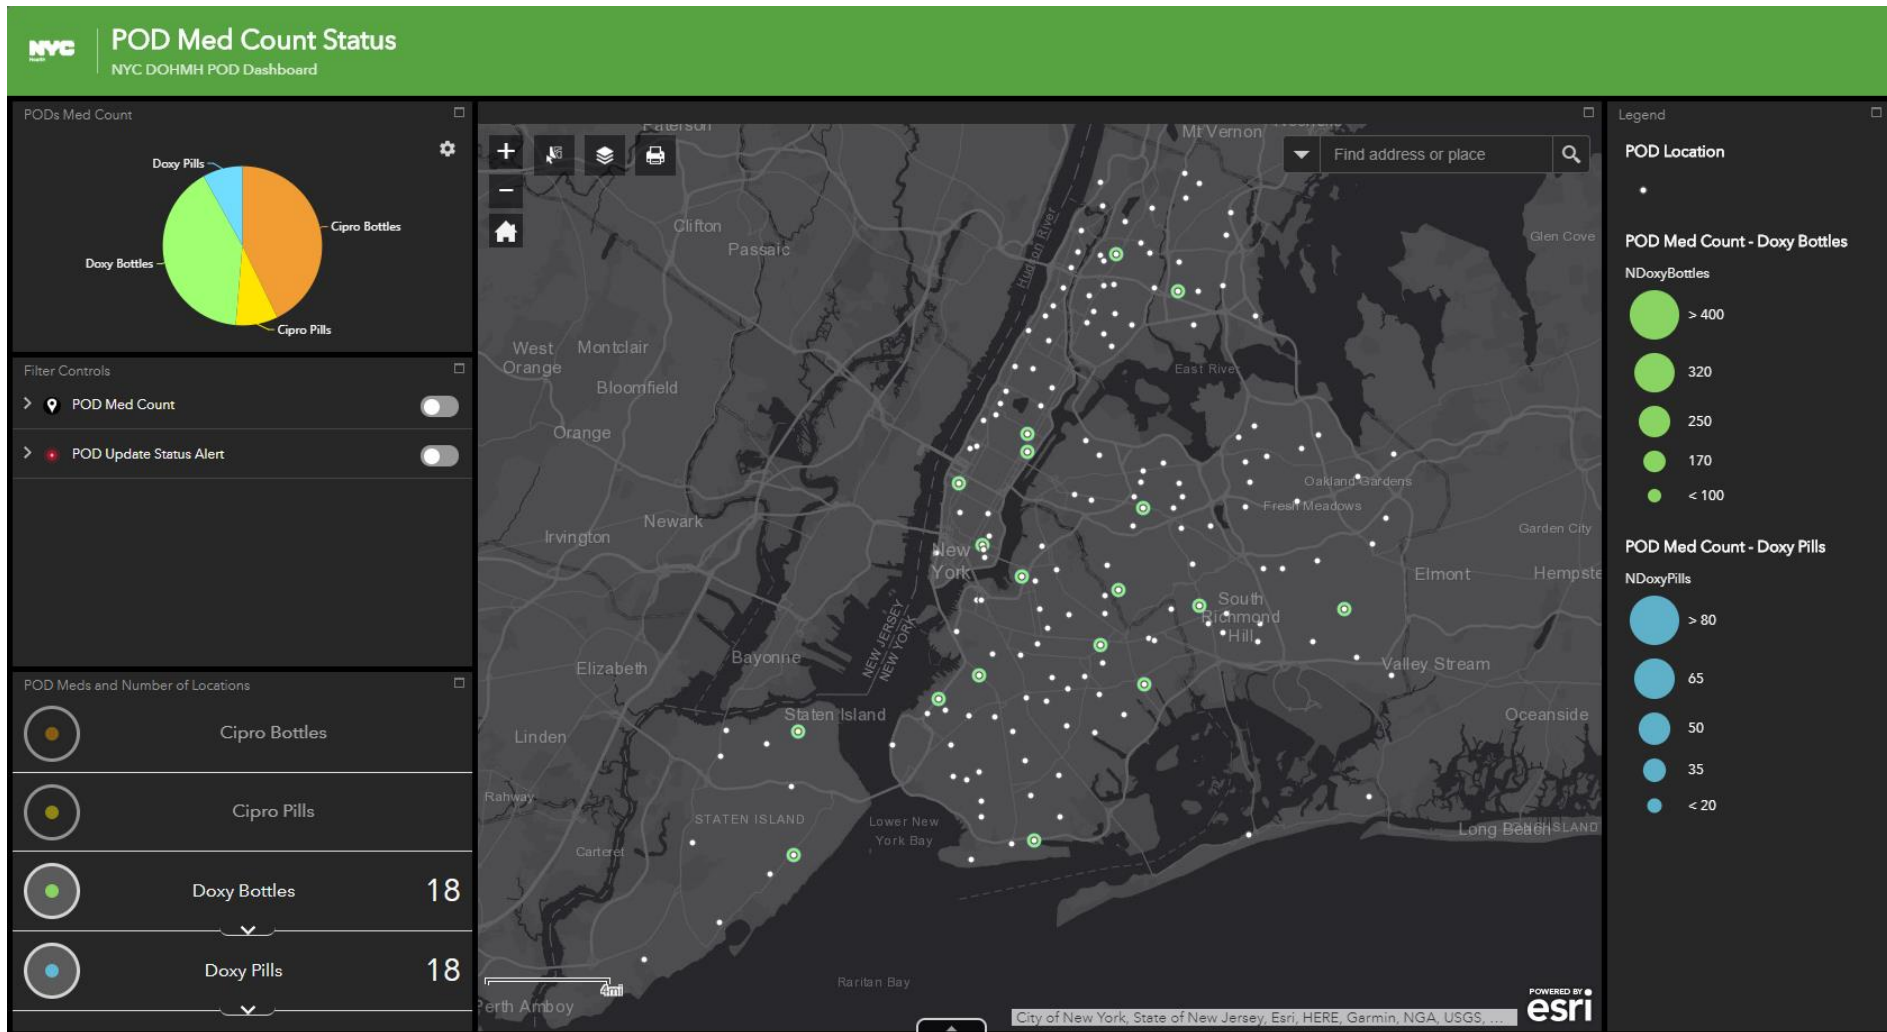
NYC

POD Med Count Status

NYC DOHMH POD Dashboard

PODs Med Count

Doxy Pills

Cipro Bottles

Doxy Bottles

Cipro Pills

Filter Controls

POD Med Count

POD Update Status Alert

POD Meds and Number of Locations

Cipro Bottles

Cipro Pills

Doxy Bottles 18

Doxy Pills 18

Find address or place

Paterson

Mt Vernon

Clifton

Passaic

Glen Cove

Hudson River

West Orange

Montclair

Bloomfield

East River

Orange

Oakland Gardens

Fresh Meadows

Newark

Irvington

Garden City

New York

Elmont

Hempste

South Richmond Hill

NEW JERSEY NEW YORK

Elizabeth

Bayonne

Valley Stream

Staten Island

Oceanside

Linden

Rahway

STATEN ISLAND

Lower New York Bay

Carteret

Long Beach

ISLAND

Raritan Bay

Perth Amboy

4mi

City of New York, State of New Jersey, Esri, HERE, Garmin, NGA, USGS, ...

POWERED BY esri

Legend

POD Location

POD Med Count - Doxy Bottles

NDoxyBottles

> 400

320

250

170

< 100

POD Med Count - Doxy Pills

NDoxyPills

> 80

65

50

35

< 20